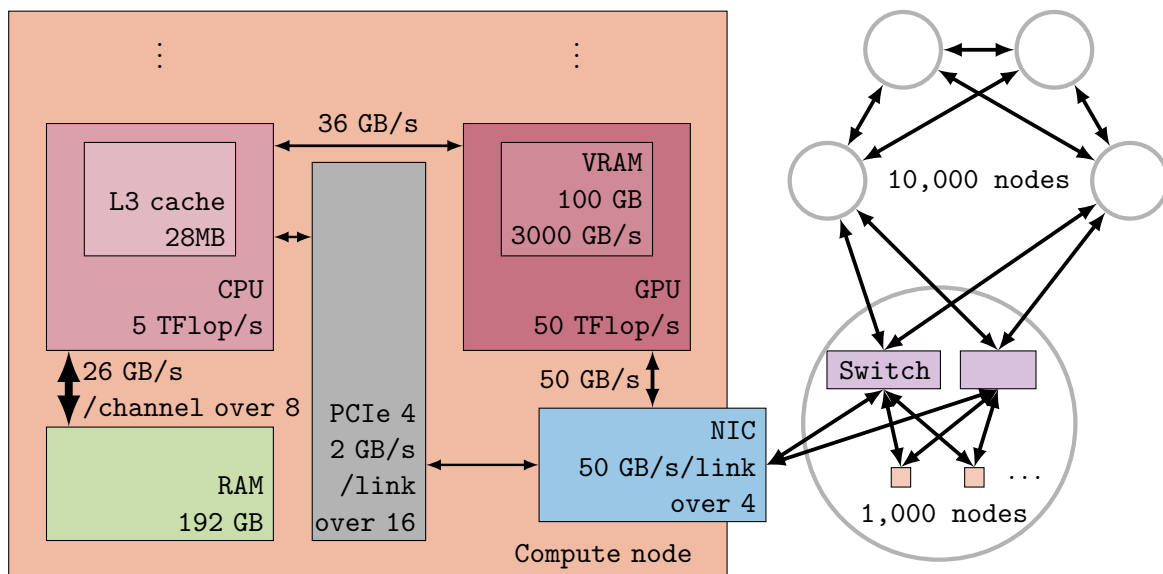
⋮

⋮

36 GB/s

L3 cache
28MB

CPU
5 TFlop/s

VRAM
100 GB
3000 GB/s

GPU
50 TFlop/s

26 GB/s
/channel over 8

RAM
192 GB

PCIe 4
2 GB/s
/link
over 16

50 GB/s

NIC
50 GB/s/link
over 4

Compute node

10,000 nodes

Switch

...

1,000 nodes